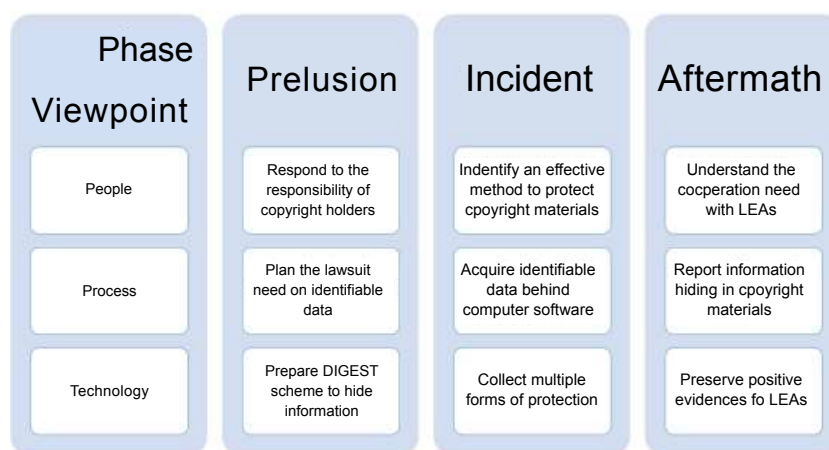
| Phase Viewpoint | Prelusion | Incident | Aftermath |
|---|---|---|---|
| People | Respond to the responsibility of copyright holders | Indentify an effective method to protect cpoyright materials | Understand the cocperation need with LEAs |
| Process | Plan the lawsuit need on identifiable data | Acquire identifiable data behind computer software | Report information hiding in cpoyright materials |
| Technology | Prepare DIGEST scheme to hide information | Collect multiple forms of protection | Preserve positive evidences fo LEAs |